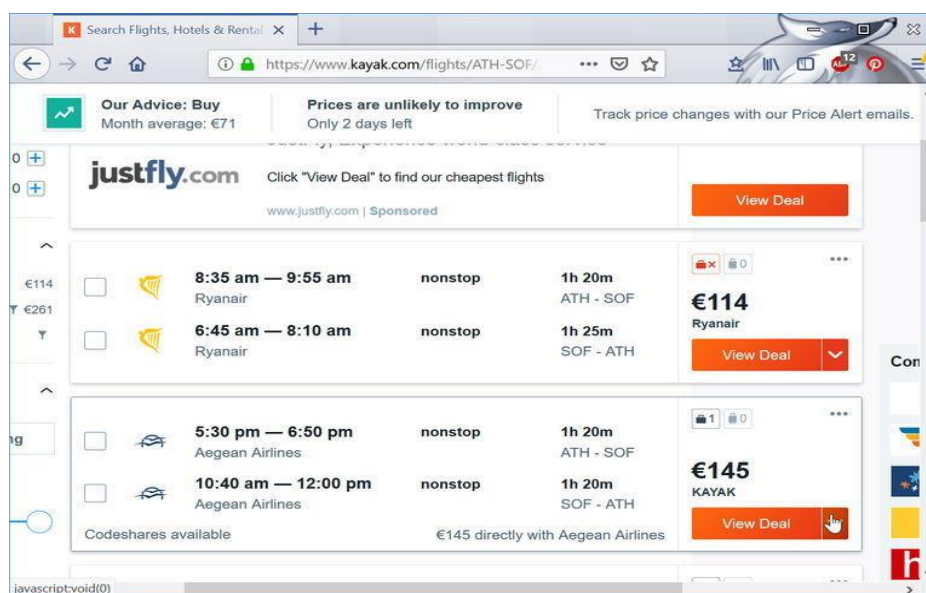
K Search Flights, Hotels & Rental ×  +

https://www.kayak.com/flights/ATH-SOF/

12

Our Advice: Buy
Month average: €71

Prices are unlikely to improve
Only 2 days left

Track price changes with our Price Alert emails.

0 +
0 +

justfly.com

Click "View Deal" to find our cheapest flights

www.justfly.com | Sponsored

View Deal

€114
€261

8:35 am — 9:55 am
Ryanair
nonstop
1h 20m
ATH - SOF

6:45 am — 8:10 am
Ryanair
nonstop
1h 25m
SOF - ATH

0

€114
Ryanair

View Deal

Con

ng

5:30 pm — 6:50 pm
Aegean Airlines
nonstop
1h 20m
ATH - SOF

10:40 am — 12:00 pm
Aegean Airlines
nonstop
1h 20m
SOF - ATH

1 0

€145
KAYAK

Codeshares available
€145 directly with Aegean Airlines

View Deal

javascript:void(0)